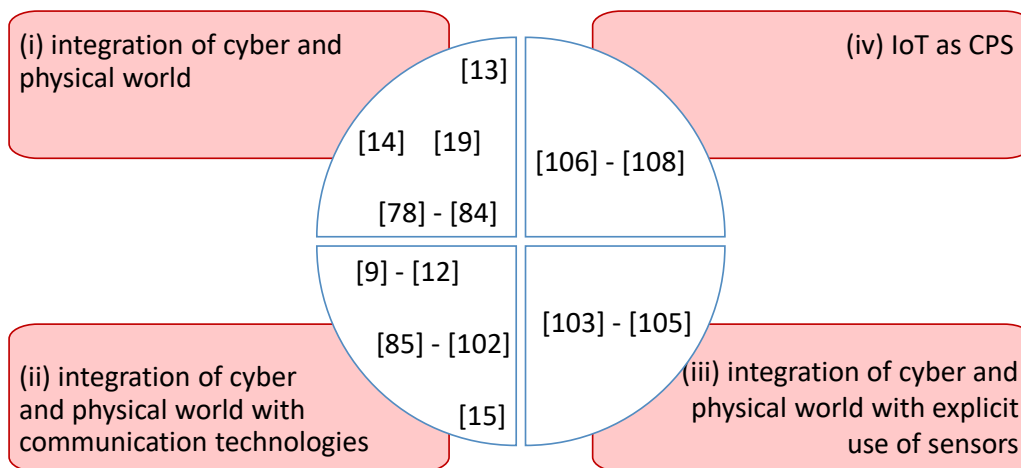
(i) integration of cyber and physical world

[13]

[14] [19]

[78] - [84]

(iv) IoT as CPS

[106] - [108]

[9] - [12]

[85] - [102]

[15]

(ii) integration of cyber and physical world with communication technologies

[103] - [105]

(iii) integration of cyber and physical world with explicit use of sensors